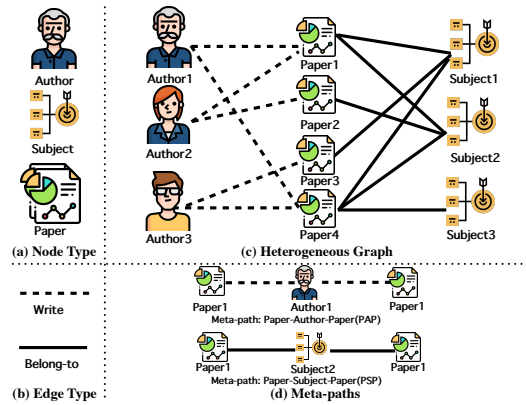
Author

Subject

Paper

(a) Node Type

Author1

Author2

Author3

Paper1

Paper2

Paper3

Paper4

Subject1

Subject2

Subject3

(c) Heterogeneous Graph

Write

Belong-to

(b) Edge Type

Paper1

Author1

Paper1

Meta-path: Paper-Author-Paper(PAP)

Paper1

Subject2

Paper1

Meta-path: Paper-Subject-Paper(PSP)

(d) Meta-paths